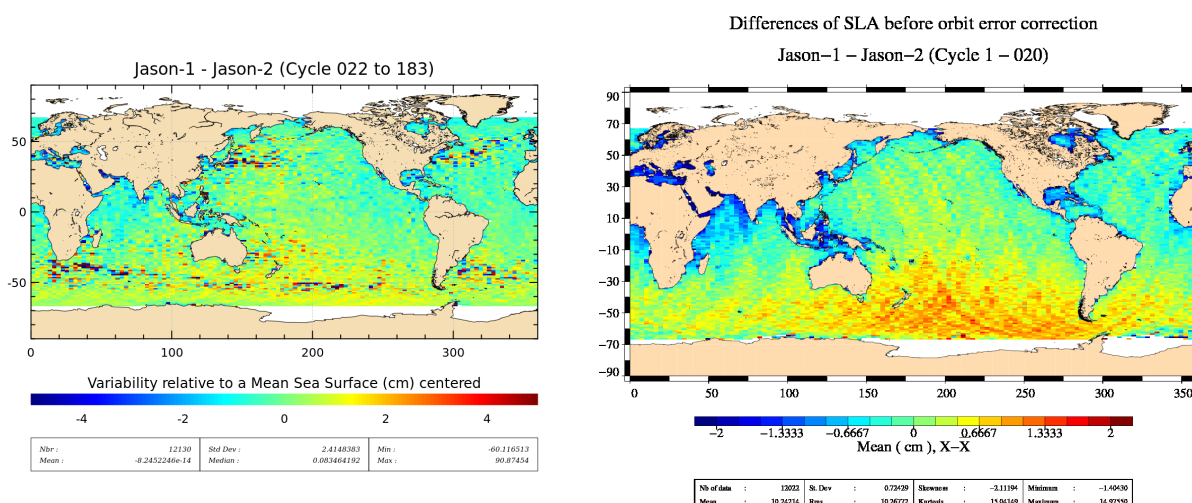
Jason-1 - Jason-2 (Cycle 022 to 183)

50
0
-50

0 100 200 300

Variability relative to a Mean Sea Surface (cm) centered

-4 -2 0 2 4

| Nbr : | 12130 | Std Dev : | 2.4148383 | Min : | -60.116513 |
|---|---|---|---|---|---|
| Mean : | -8.2452246e-14 | Median : | 0.083464192 | Max : | 90.87454 |

Differences of SLA before orbit error correction

Jason−1 – Jason−2 (Cycle 1 – 020)

90
70
50
30
10
−10
−30
−50
−70
−90

0 50 100 150 200 250 300 350

−2 −1.3333 −0.6667 0 0.6667 1.3333 2

Mean ( cm ), X−X

| Nb of data | : | 12022 | St. Dev | : | 0.72429 | Skewness | : | −2.11194 | Minimum | : | −1.40430 |
|---|---|---|---|---|---|---|---|---|---|---|---|
| Mean | : | 10.24234 | Rms | : | 10.26772 | Kurtosis | : | 15.04169 | Maximum | : | 14.97550 |